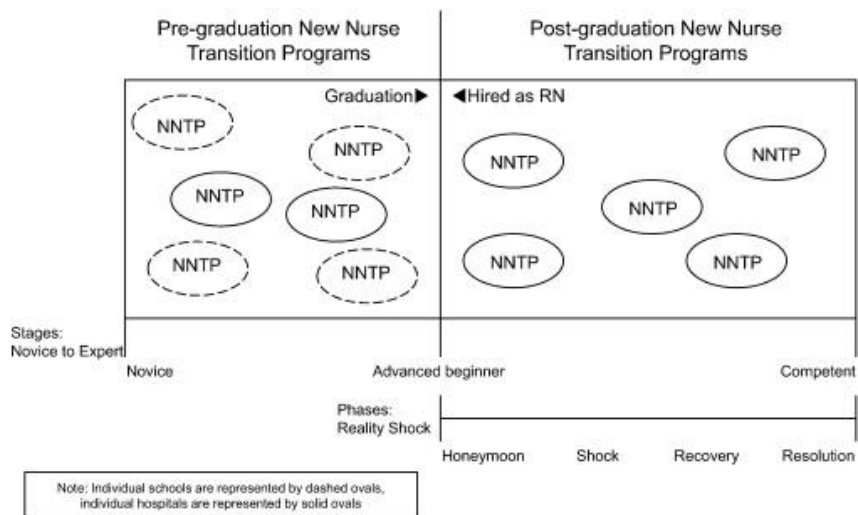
Pre-graduation New Nurse Transition Programs

Post-graduation New Nurse Transition Programs

Graduation▶

◀Hired as RN

NNTP

NNTP

NNTP

NNTP

NNTP

NNTP

NNTP

NNTP

NNTP

NNTP

NNTP

Stages: Novice to Expert

Novice

Advanced beginner

Competent

Phases: Reality Shock

Honeymoon

Shock

Recovery

Resolution

Note: Individual schools are represented by dashed ovals, individual hospitals are represented by solid ovals